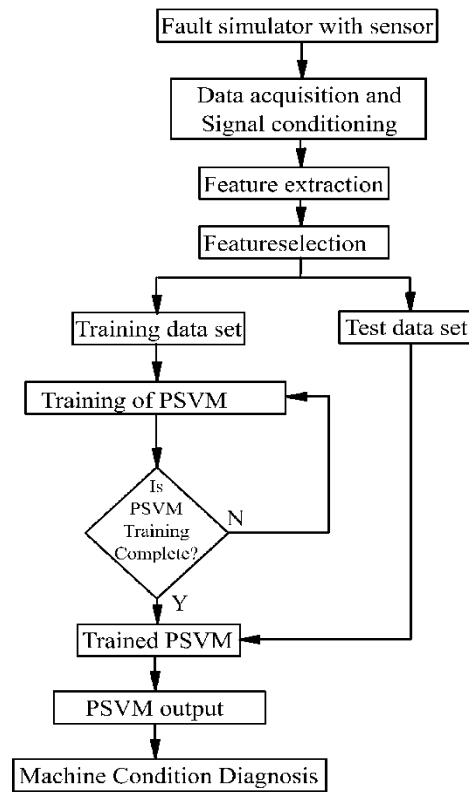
Fault simulator with sensor

Data acquisition and Signal conditioning

Feature extraction

Featureselection

Training data set

Test data set

Training of PSVM

Is PSVM Training Complete?

N

Y

Trained PSVM

PSVM output

Machine Condition Diagnosis